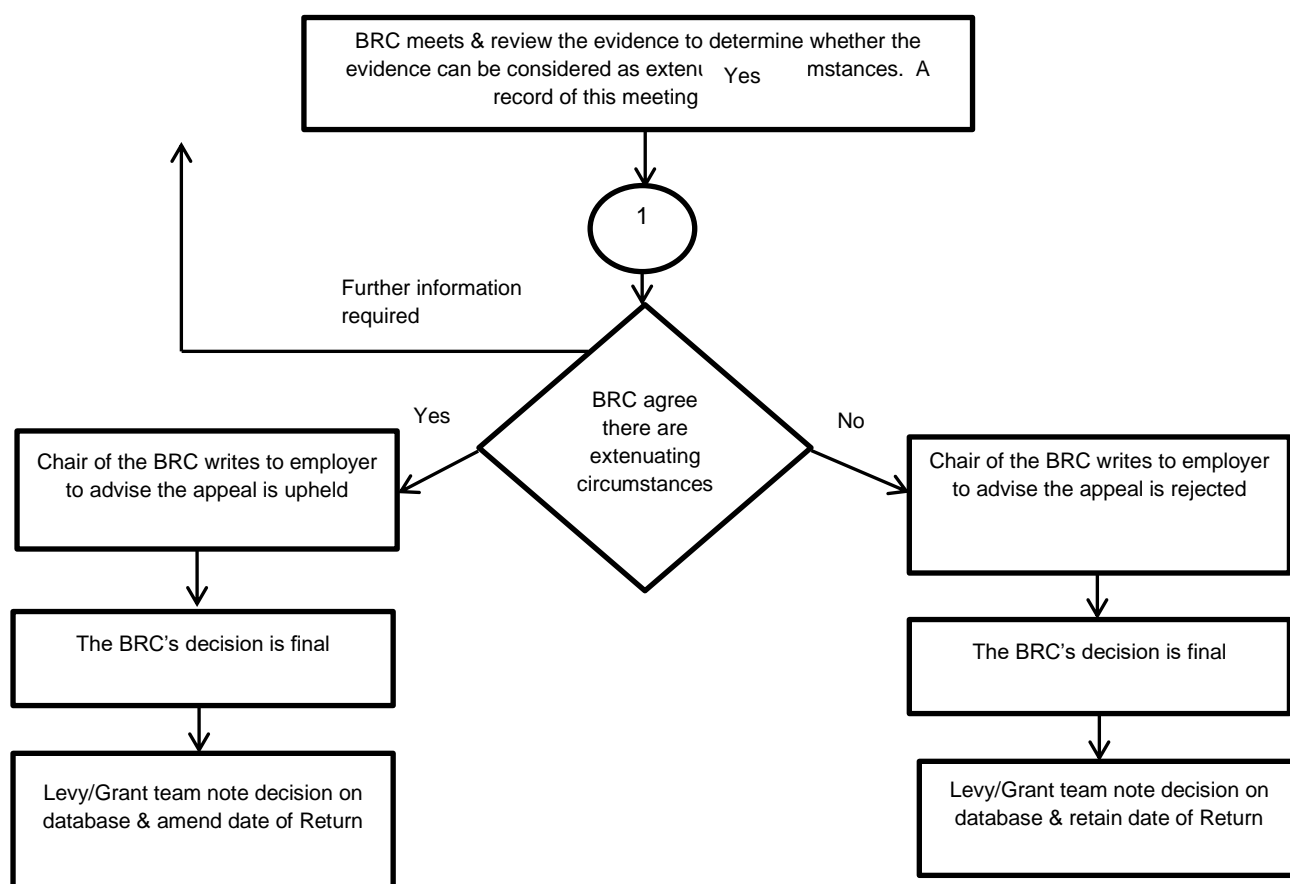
BRC meets & review the evidence to determine whether the evidence can be considered as extenu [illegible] mstances. A record of this meeting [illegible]

Yes

1

Further information required

BRC agree there are extenuating circumstances

Yes

No

Chair of the BRC writes to employer to advise the appeal is upheld

The BRC's decision is final

Levy/Grant team note decision on database & amend date of Return

Chair of the BRC writes to employer to advise the appeal is rejected

The BRC's decision is final

Levy/Grant team note decision on database & retain date of Return